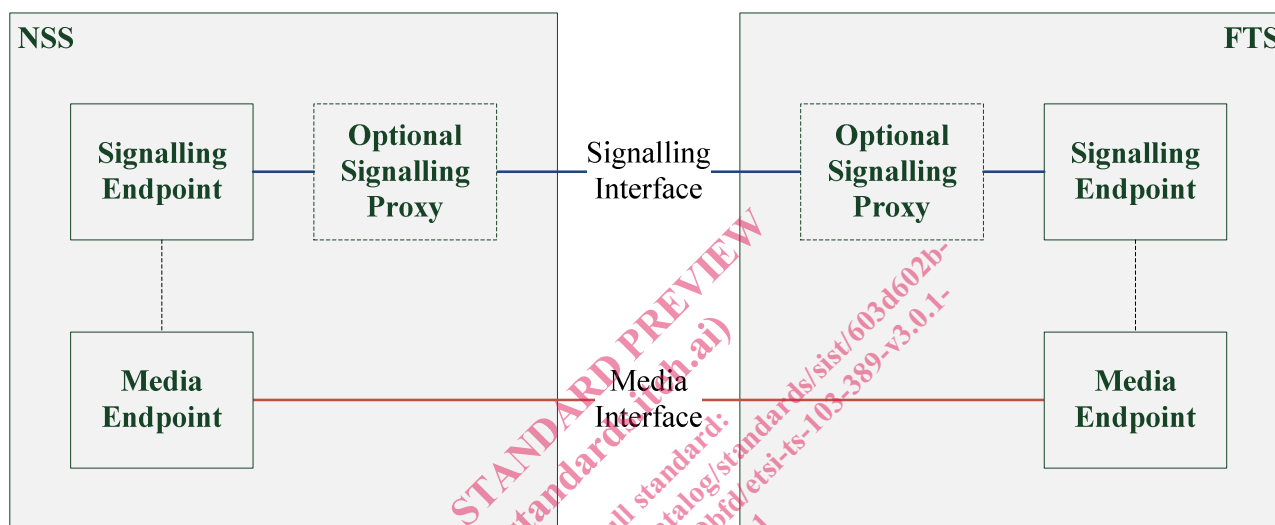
NSS

FTS

Signalling Endpoint

Optional Signalling Proxy

Signalling Interface

Optional Signalling Proxy

Signalling Endpoint

Media Endpoint

Media Interface

Media Endpoint

STANDARD PREVIEW
(standards.iteh.ai)

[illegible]ll standard:
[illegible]atalog/standards/sist/603d602b-
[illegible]bfd/etsi-ts-103-389-v3.0.1-
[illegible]